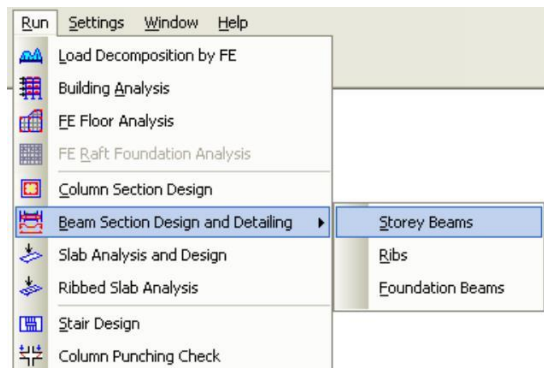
Run Settings Window Help

Load Decomposition by FE
Building Analysis
FE Floor Analysis
FE Raft Foundation Analysis
Column Section Design
Beam Section Design and Detailing
Slab Analysis and Design
Ribbed Slab Analysis
Stair Design
Column Punching Check

Storey Beams
Ribs
Foundation Beams